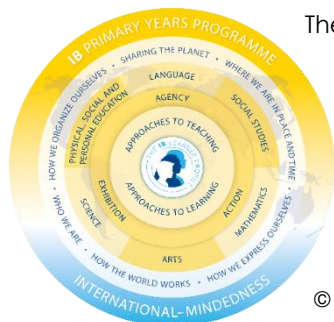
IB PRIMARY YEARS PROGRAMME

SHARING THE PLANET • WHERE WE ARE IN PLACE AND TIME • HOW WE EXPRESS OURSELVES • HOW THE WORLD WORKS • WHO WE ARE • HOW WE ORGANIZE OURSELVES

LANGUAGE
SOCIAL STUDIES
MATHEMATICS
ARTS
SCIENCE
PHYSICAL, SOCIAL AND PERSONAL EDUCATION

AGENCY
ACTION
EXHIBITION

APPROACHES TO TEACHING
APPROACHES TO LEARNING

THE IB LEARNER PROFILE

INTERNATIONAL-MINDEDNESS

The

©